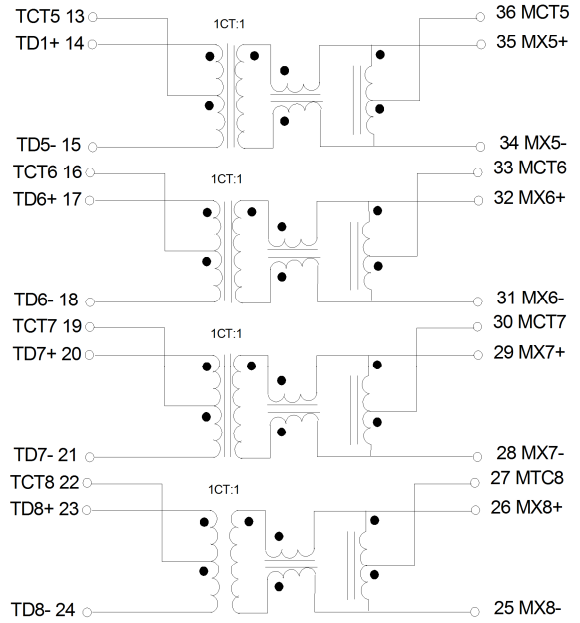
TCT5 13
TD1+ 14
1CT:1
36 MCT5
35 MX5+
TD5- 15
34 MX5-
TCT6 16
TD6+ 17
1CT:1
33 MCT6
32 MX6+
TD6- 18
31 MX6-
TCT7 19
TD7+ 20
1CT:1
30 MCT7
29 MX7+
TD7- 21
28 MX7-
TCT8 22
TD8+ 23
1CT:1
27 MTC8
26 MX8+
TD8- 24
25 MX8-